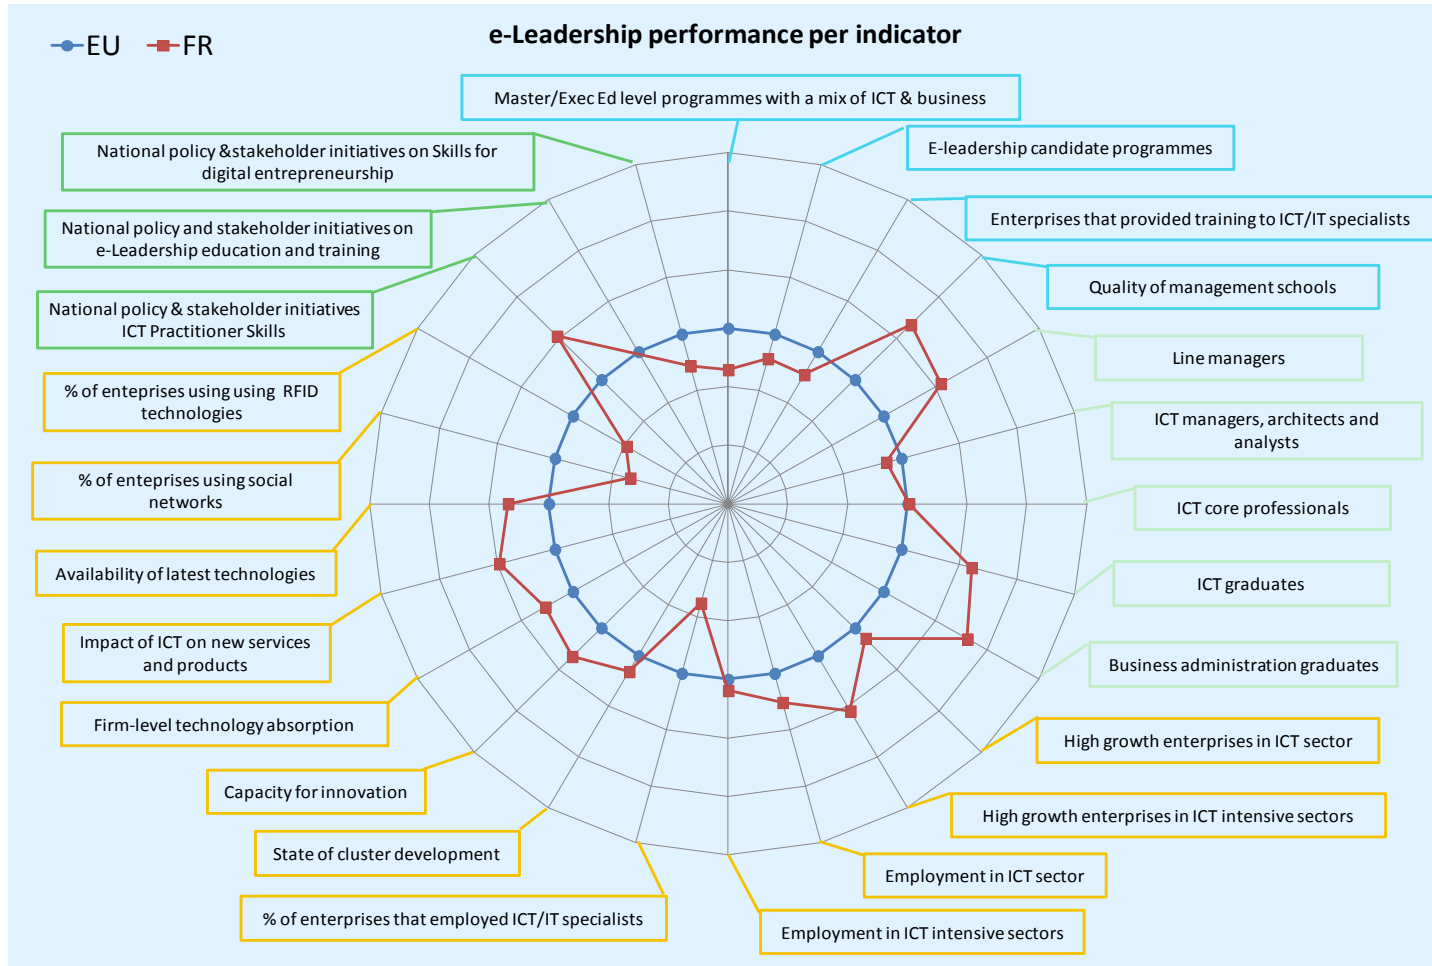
EU FR

e-Leadership performance per indicator

Master/Exec Ed level programmes with a mix of ICT & business

E-leadership candidate programmes

Enterprises that provided training to ICT/IT specialists

Quality of management schools

Line managers

ICT managers, architects and analysts

ICT core professionals

ICT graduates

Business administration graduates

High growth enterprises in ICT sector

High growth enterprises in ICT intensive sectors

Employment in ICT sector

Employment in ICT intensive sectors

% of enterprises that employed ICT/IT specialists

State of cluster development

Capacity for innovation

Firm-level technology absorption

Impact of ICT on new services and products

Availability of latest technologies

% of enteprises using social networks

% of enteprises using using RFID technologies

National policy & stakeholder initiatives ICT Practitioner Skills

National policy and stakeholder initiatives on e-Leadership education and training

National policy &stakeholder initiatives on Skills for digital entrepreneurship